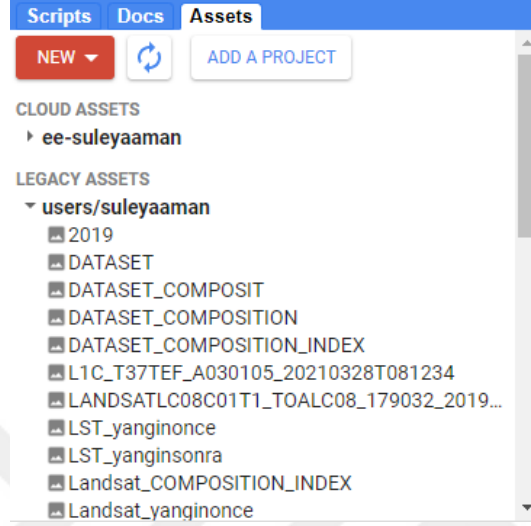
Scripts Docs Assets

NEW

ADD A PROJECT

CLOUD ASSETS

ee-suleyaaman

LEGACY ASSETS

users/suleyaaman

2019

DATASET

DATASET_COMPOSIT

DATASET_COMPOSITION

DATASET_COMPOSITION_INDEX

L1C_T37TEF_A030105_20210328T081234

LANDSATLC08C01T1_TOALC08_179032_2019...

LST_yanginonce

LST_yanginsonra

Landsat_COMPOSITION_INDEX

Landsat_yanginonce